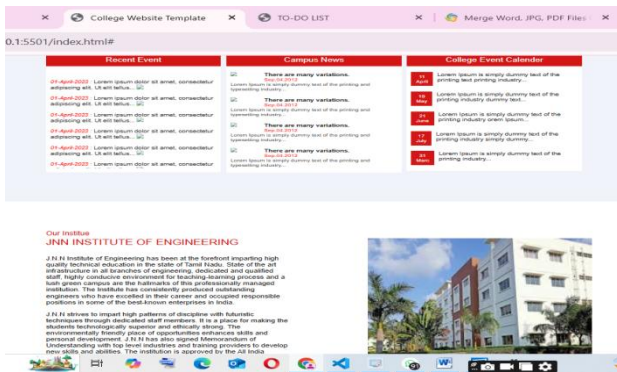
× College Website Template × TO-DO LIST × Merge Word, JPG, PDF Files ×

0.1:5501/index.html#

Recent Event

01-April-2023 Lorem ipsum dolor sit amet, consectetur adipiscing elit. Ut elit tellus...

01-April-2023 Lorem ipsum dolor sit amet, consectetur adipiscing elit. Ut elit tellus...

01-April-2023 Lorem ipsum dolor sit amet, consectetur adipiscing elit. Ut elit tellus...

01-April-2023 Lorem ipsum dolor sit amet, consectetur adipiscing elit. Ut elit tellus...

01-April-2023 Lorem ipsum dolor sit amet, consectetur adipiscing elit. Ut elit tellus...

01-April-2023 Lorem ipsum dolor sit amet, consectetur

Campus News

There are many variations.
Sep 04 2012
Lorem Ipsum is simply dummy text of the printing and typesetting industry...

There are many variations.
Sep 04 2012
Lorem Ipsum is simply dummy text of the printing and typesetting industry...

There are many variations.
Sep 04 2012
Lorem Ipsum is simply dummy text of the printing and typesetting industry...

There are many variations.
Sep 04 2012
Lorem Ipsum is simply dummy text of the printing and typesetting industry...

There are many variations.
Sep 04 2012
Lorem Ipsum is simply dummy text of the printing and typesetting industry...

College Event Calender

11 April Lorem Ipsum is simply dummy text of the printing text printing industry...

19 May Lorem Ipsum is simply dummy text of the printing industry dummy text...

21 June Lorem Ipsum is simply dummy text of the printing industry orem Ipsum...

17 July Lorem Ipsum is simply dummy text of the printing industry...

01 Marc Lorem Ipsum is simply dummy text of the printing industry...

Our Institue
JNN INSTITUTE OF ENGINEERING

J.N.N Institute of Engineering has been at the forefront imparting high quality technical education in the state of Tamil Nadu. State of the art infrastructure in all branches of engineering, dedicated and qualified staff, highly conducive environment for teaching-learning process and a lush green campus are the hallmarks of this professionally managed institution. The institute has consistently produced outstanding engineers who have excelled in their career and occupied responsible positions in some of the best-known enterprises in India.

J.N.N strives to impart high patterns of discipline with futuristic techniques through dedicated staff members. It is a place for making the students technologically superior and ethically strong. The environmentally friendly place of opportunities enhances skills and personal development. J.N.N has also signed Memorandum of Understanding with top level industries and training providers to develop new skills and abilities. The institution is approved by the All India